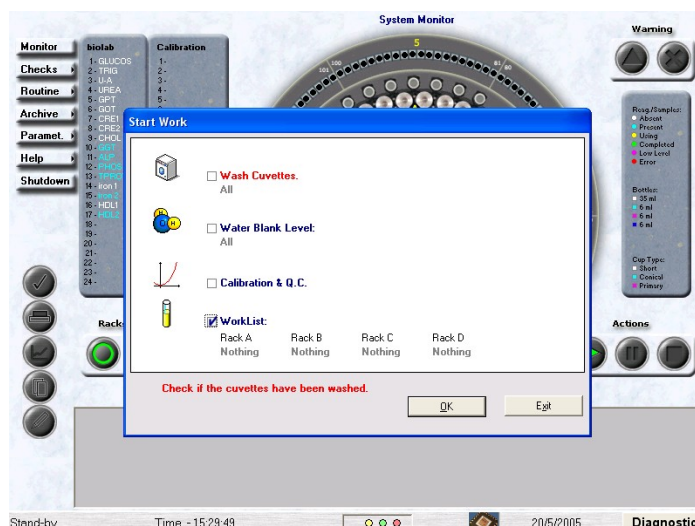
System Monitor

Warning

Monitor
Checks
Routine
Archive
Paramet.
Help
Shutdown

biolab
1 - GLUCOS
2 - TRIG
3 - U-A
4 - UREA
5 - GPT
6 - GOT
7 - CRE1
8 - CRE2
9 - CHOL
10 - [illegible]
11 - ALP
12 - PHOS
13 - TPRO
14 - iron 1
15 - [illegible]
16 - HDL1
17 - HDL2
18 -
19 -
20 -
21 -
22 -
23 -
24 -

Calibration
1 -
2 -
3 -
4 -
5 -

Reag./Samples:
Absent
Present
Using
Completed
Low Level
Error

Bottles:
35 ml
6 ml
6 ml
6 ml

Cup Type:
Short
Conical
Primary

Rack

Actions

Start Work

Wash Cuvettes.
All

Water Blank Level:
All

Calibration & Q.C.

WorkList:
| Rack A | Rack B | Rack C | Rack D |
|---|---|---|---|
| Nothing | Nothing | Nothing | Nothing |

Check if the cuvettes have been washed.

OK
Exit

Stand-by
Time - 15:29:49
20/5/2005
Diagnostic